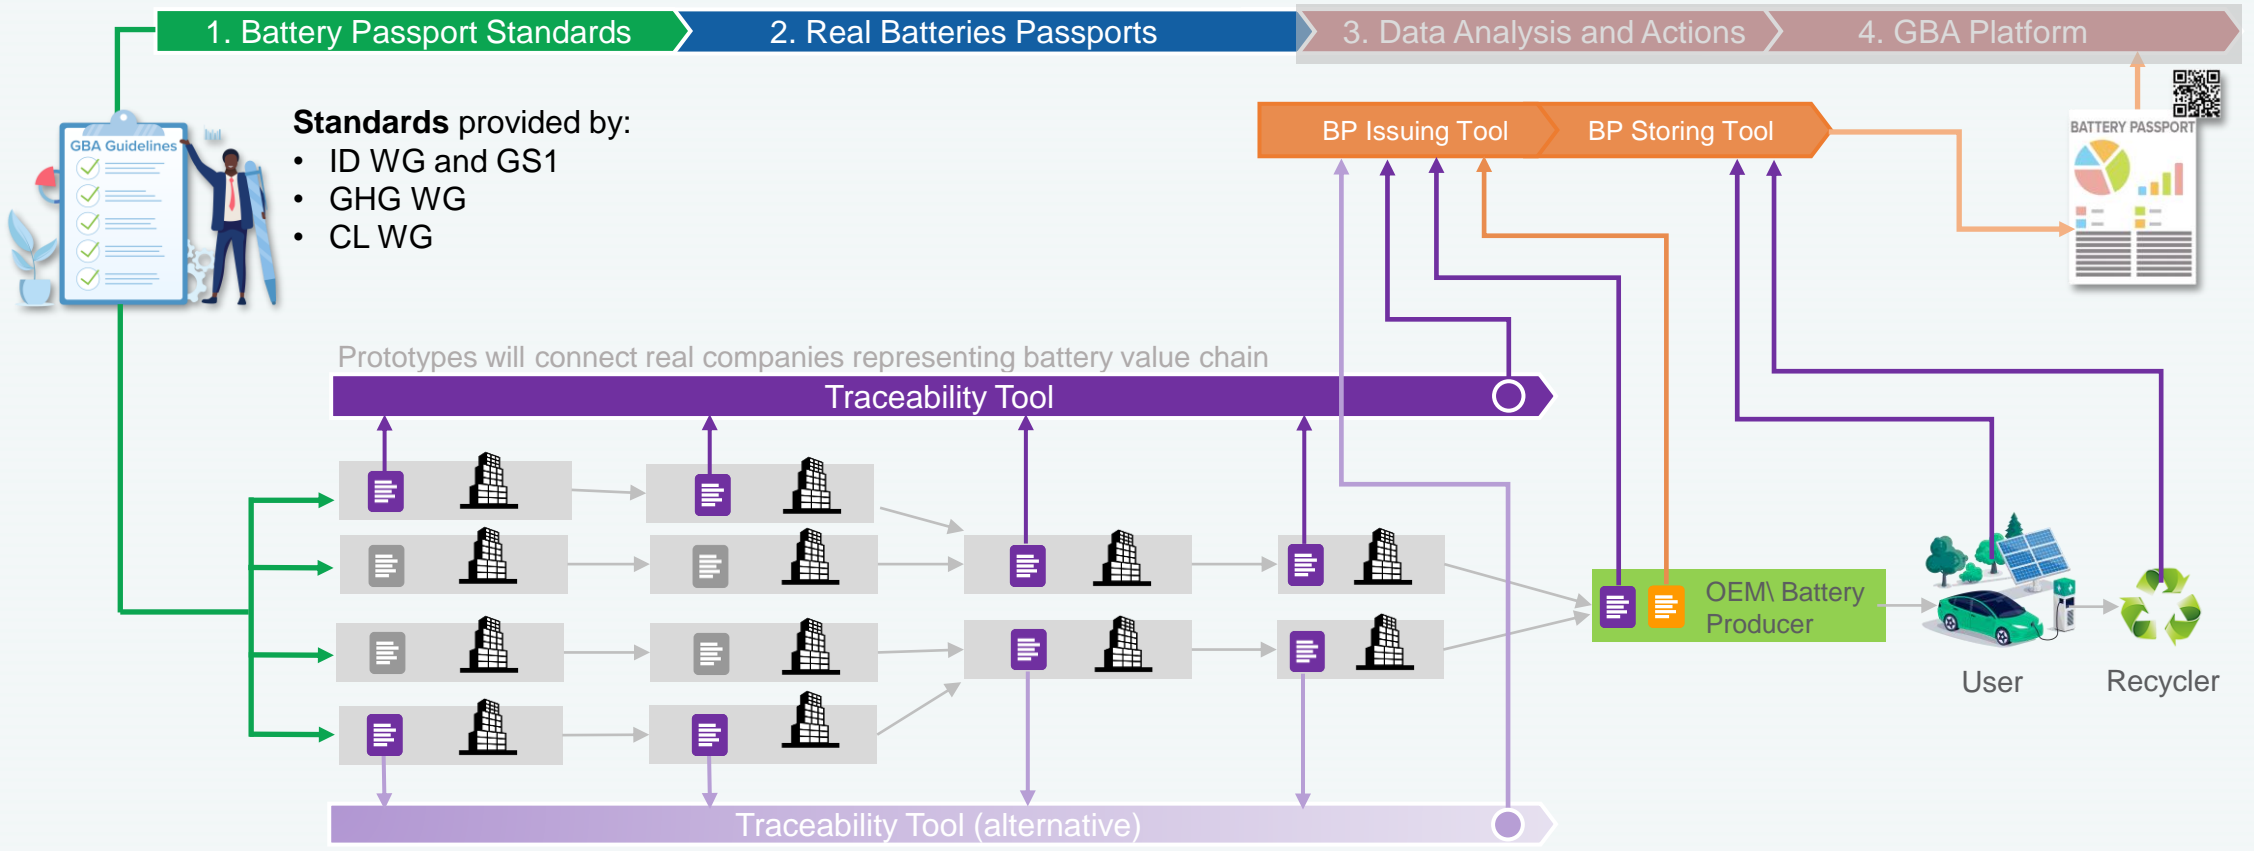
1. Battery Passport Standards
2. Real Batteries Passports
3. Data Analysis and Actions
4. GBA Platform

GBA Guidelines

**Standards** provided by:
- ID WG and GS1
- GHG WG
- CL WG

BP Issuing Tool
BP Storing Tool

BATTERY PASSPORT

Prototypes will connect real companies representing battery value chain

Traceability Tool

OEM\ Battery Producer

User
Recycler

Traceability Tool (alternative)